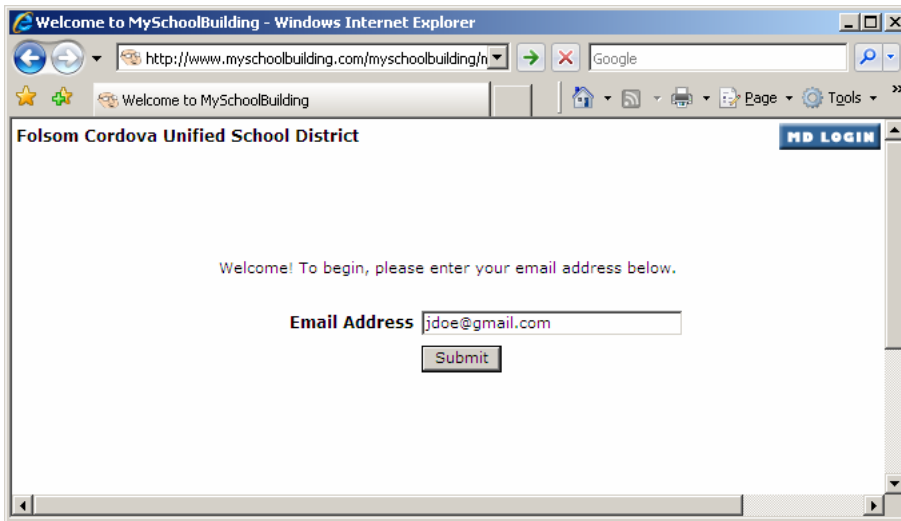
Welcome to MySchoolBuilding - Windows Internet Explorer

http://www.myschoolbuilding.com/myschoolbuilding/m

Google

Welcome to MySchoolBuilding

Page Tools

Folsom Cordova Unified School District

MD LOGIN

Welcome! To begin, please enter your email address below.

Email Address jdoe@gmail.com

Submit